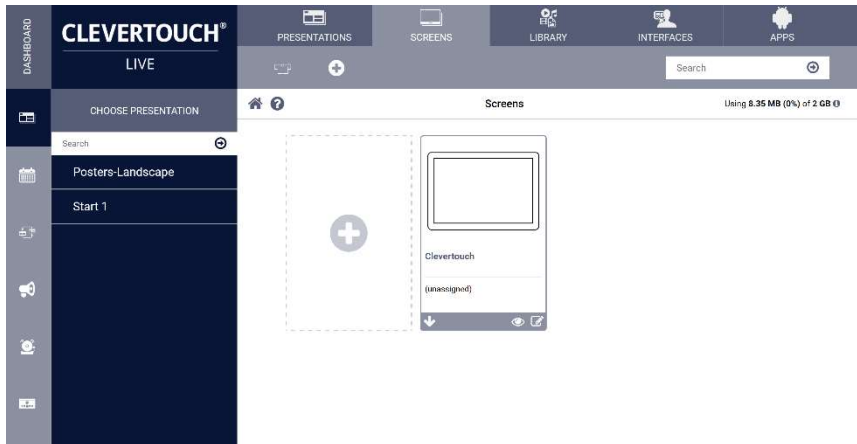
DASHBOARD

CLEVERTOUCH®
LIVE

PRESENTATIONS
SCREENS
LIBRARY
INTERFACES
APPS

Search

CHOOSE PRESENTATION

Search

Posters-Landscape

Start 1

Screens

Using 8.35 MB (0%) of 2 GB

Clevertouch

(unassigned)